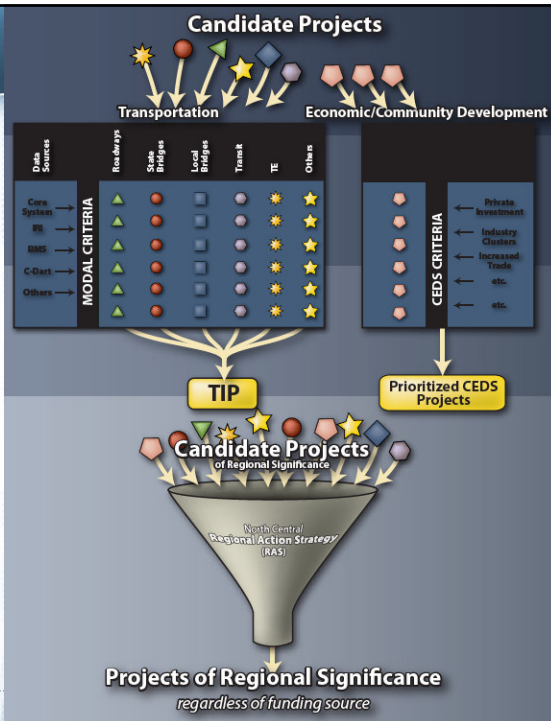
Candidate Projects

Transportation

Economic/Community Development

Data Sources

Roadways

State Bridges

Local Bridges

Transit

TE

Others

Core System

RS

BMS

C-Dart

Others

MODAL CRITERIA

CEDS CRITERIA

Private Investment

Industry Clusters

Increased Trade

etc.

etc.

TIP

Prioritized CEDS Projects

Candidate Projects
of Regional Significance

North Central
Regional Action Strategy
(RAS)

Projects of Regional Significance
regardless of funding source